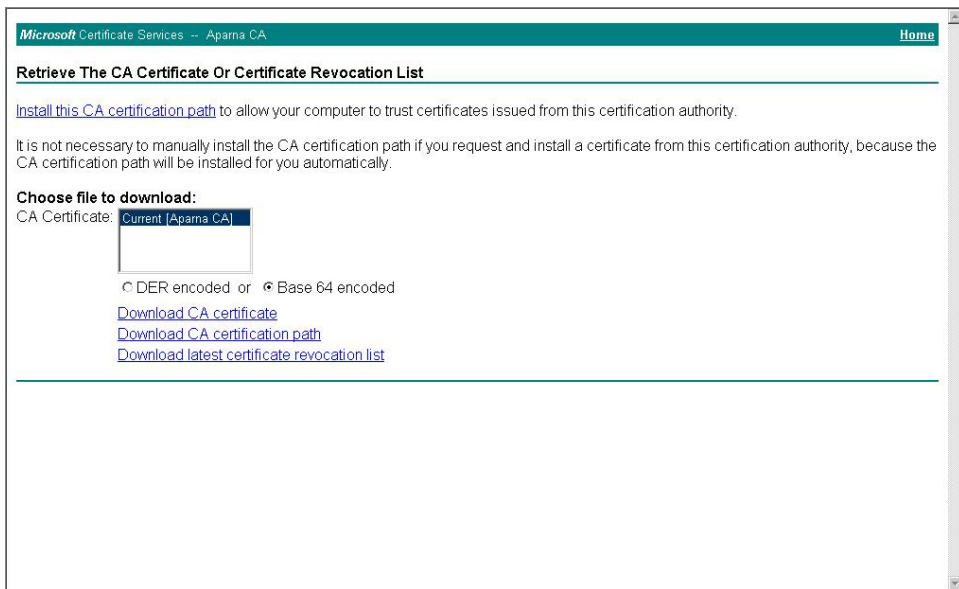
Microsoft Certificate Services -- Aparna CA

Home

Retrieve The CA Certificate Or Certificate Revocation List

Install this CA certification path to allow your computer to trust certificates issued from this certification authority.

It is not necessary to manually install the CA certification path if you request and install a certificate from this certification authority, because the CA certification path will be installed for you automatically.

Choose file to download:

CA Certificate: Current [Aparna CA]

DER encoded or Base 64 encoded

Download CA certificate
Download CA certification path
Download latest certificate revocation list